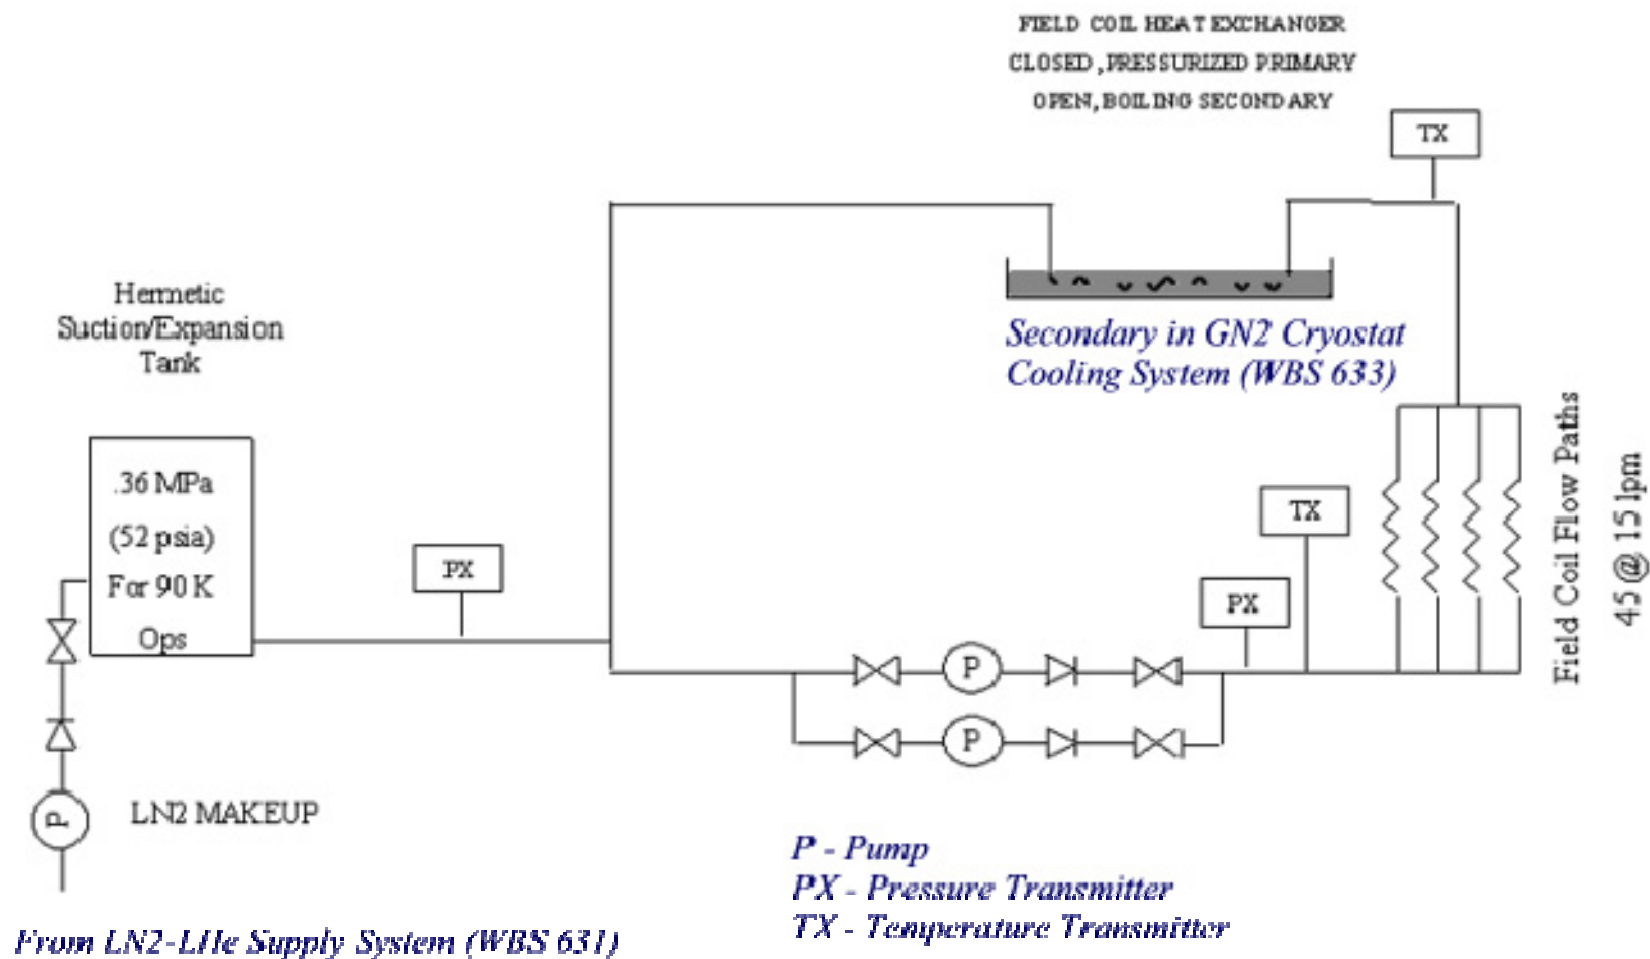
FIELD COIL HEAT EXCHANGER
CLOSED, PRESSURIZED PRIMARY
OPEN, BOILING SECONDARY

TX

Hermetic Suction/Expansion Tank

Secondary in GN2 Cryostat Cooling System (WBS 633)

.36 MPa (52 psia) For 90 K Ops

PX

TX

PX

Field Coil Flow Paths
45 @ 15 lpm

P

P

P

LN2 MAKEUP

P - Pump
PX - Pressure Transmitter
TX - Temperature Transmitter

From LN2-LHe Supply System (WBS 631)